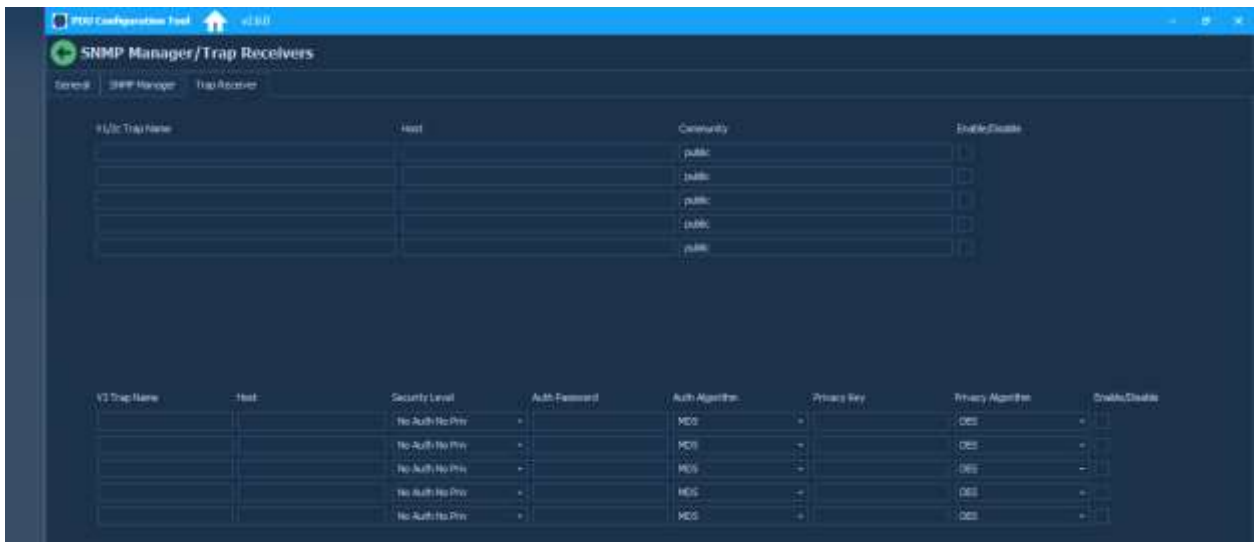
PDU Configuration Tool v1.6.0

SNMP Manager/Trap Receivers

General SNMP Manager Trap Receiver

| V1/2c Trap Name | Host | Community | Enable/Disable |
|---|---|---|---|
| | | public | |
| | | public | |
| | | public | |
| | | public | |
| | | public | |

| V3 Trap Name | Host | Security Level | Auth Password | Auth Algorithm | Privacy Key | Privacy Algorithm | Enable/Disable |
|---|---|---|---|---|---|---|---|
| | | No Auth No Priv | | MD5 | | DES | |
| | | No Auth No Priv | | MD5 | | DES | |
| | | No Auth No Priv | | MD5 | | DES | |
| | | No Auth No Priv | | MD5 | | DES | |
| | | No Auth No Priv | | MD5 | | DES | |